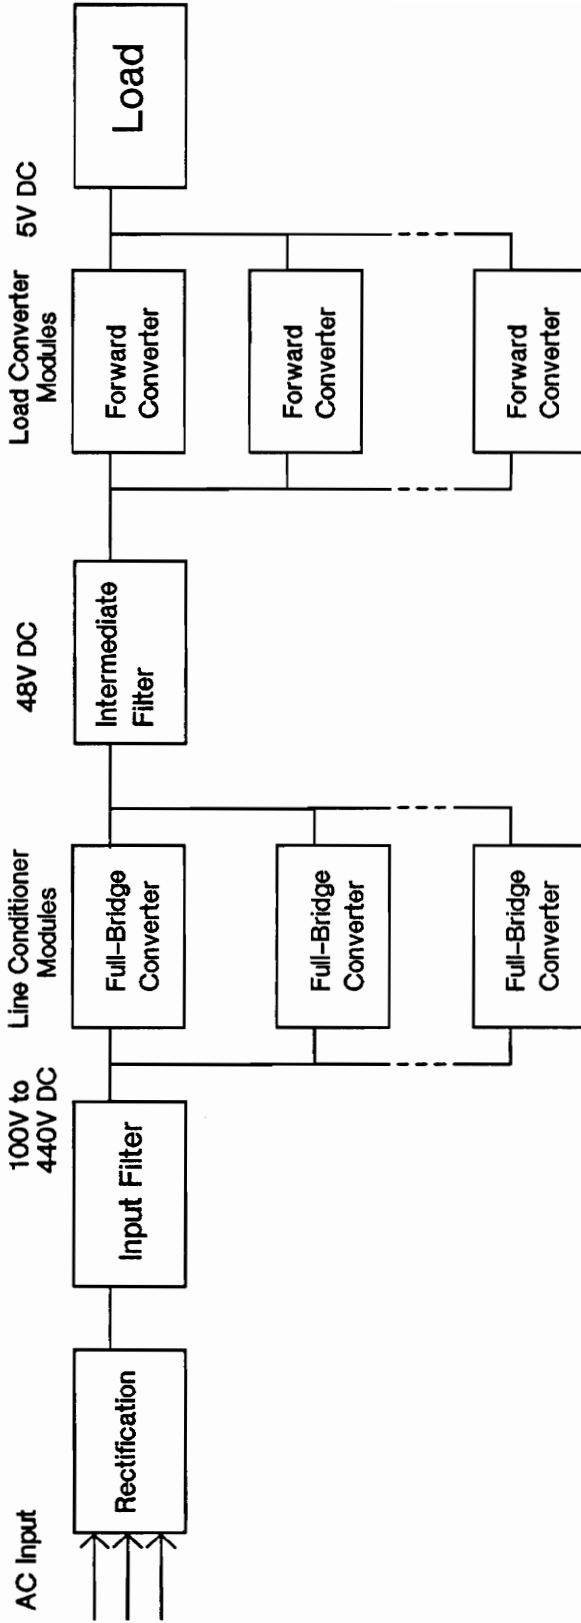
AC Input

Rectification

100V to 440V DC

Input Filter

Line Conditioner Modules

Full-Bridge Converter

Full-Bridge Converter

Full-Bridge Converter

48V DC

Intermediate Filter

Load Converter Modules

Forward Converter

Forward Converter

Forward Converter

5V DC

Load